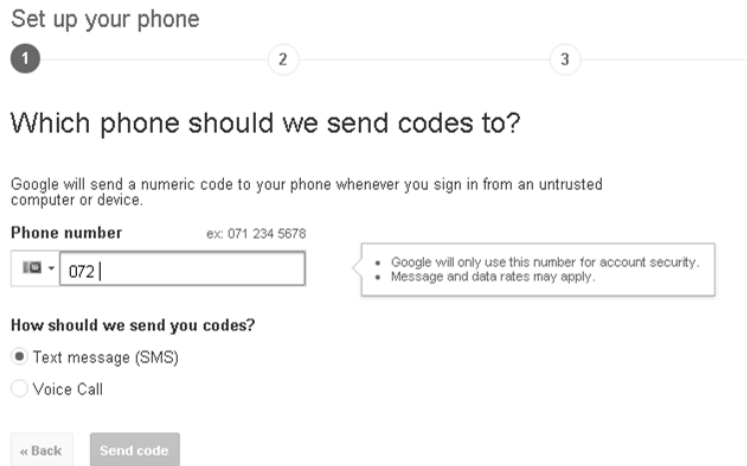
Set up your phone

1 2 3

Which phone should we send codes to?

Google will send a numeric code to your phone whenever you sign in from an untrusted computer or device.

Phone number ex: 071 234 5678

072

- Google will only use this number for account security.
- Message and data rates may apply.

How should we send you codes?

Text message (SMS)

Voice Call

« Back Send code